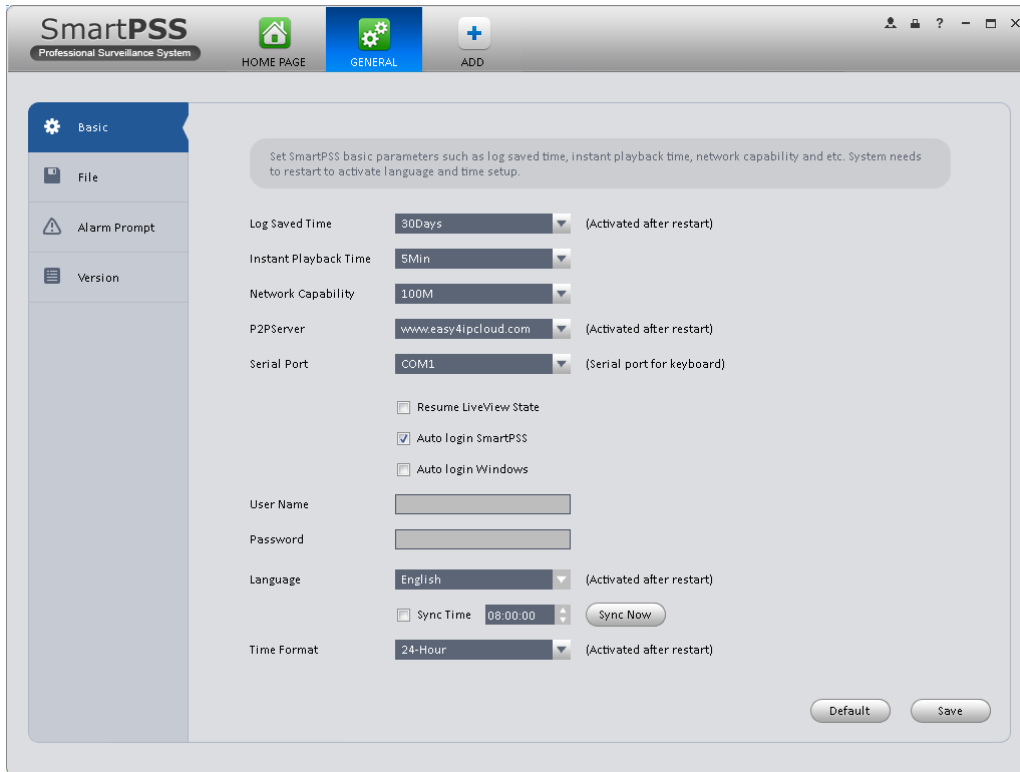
SmartPSS
Professional Surveillance System

HOME PAGE
GENERAL
ADD

Basic
File
Alarm Prompt
Version

Set SmartPSS basic parameters such as log saved time, instant playback time, network capability and etc. System needs to restart to activate language and time setup.

Log Saved Time 30Days (Activated after restart)
Instant Playback Time 5Min
Network Capability 100M
P2PServer www.easy4ipcloud.com (Activated after restart)
Serial Port COM1 (Serial port for keyboard)

Resume LiveView State
Auto login SmartPSS
Auto login Windows

User Name
Password

Language English (Activated after restart)
Sync Time 08:00:00 Sync Now
Time Format 24-Hour (Activated after restart)

Default
Save